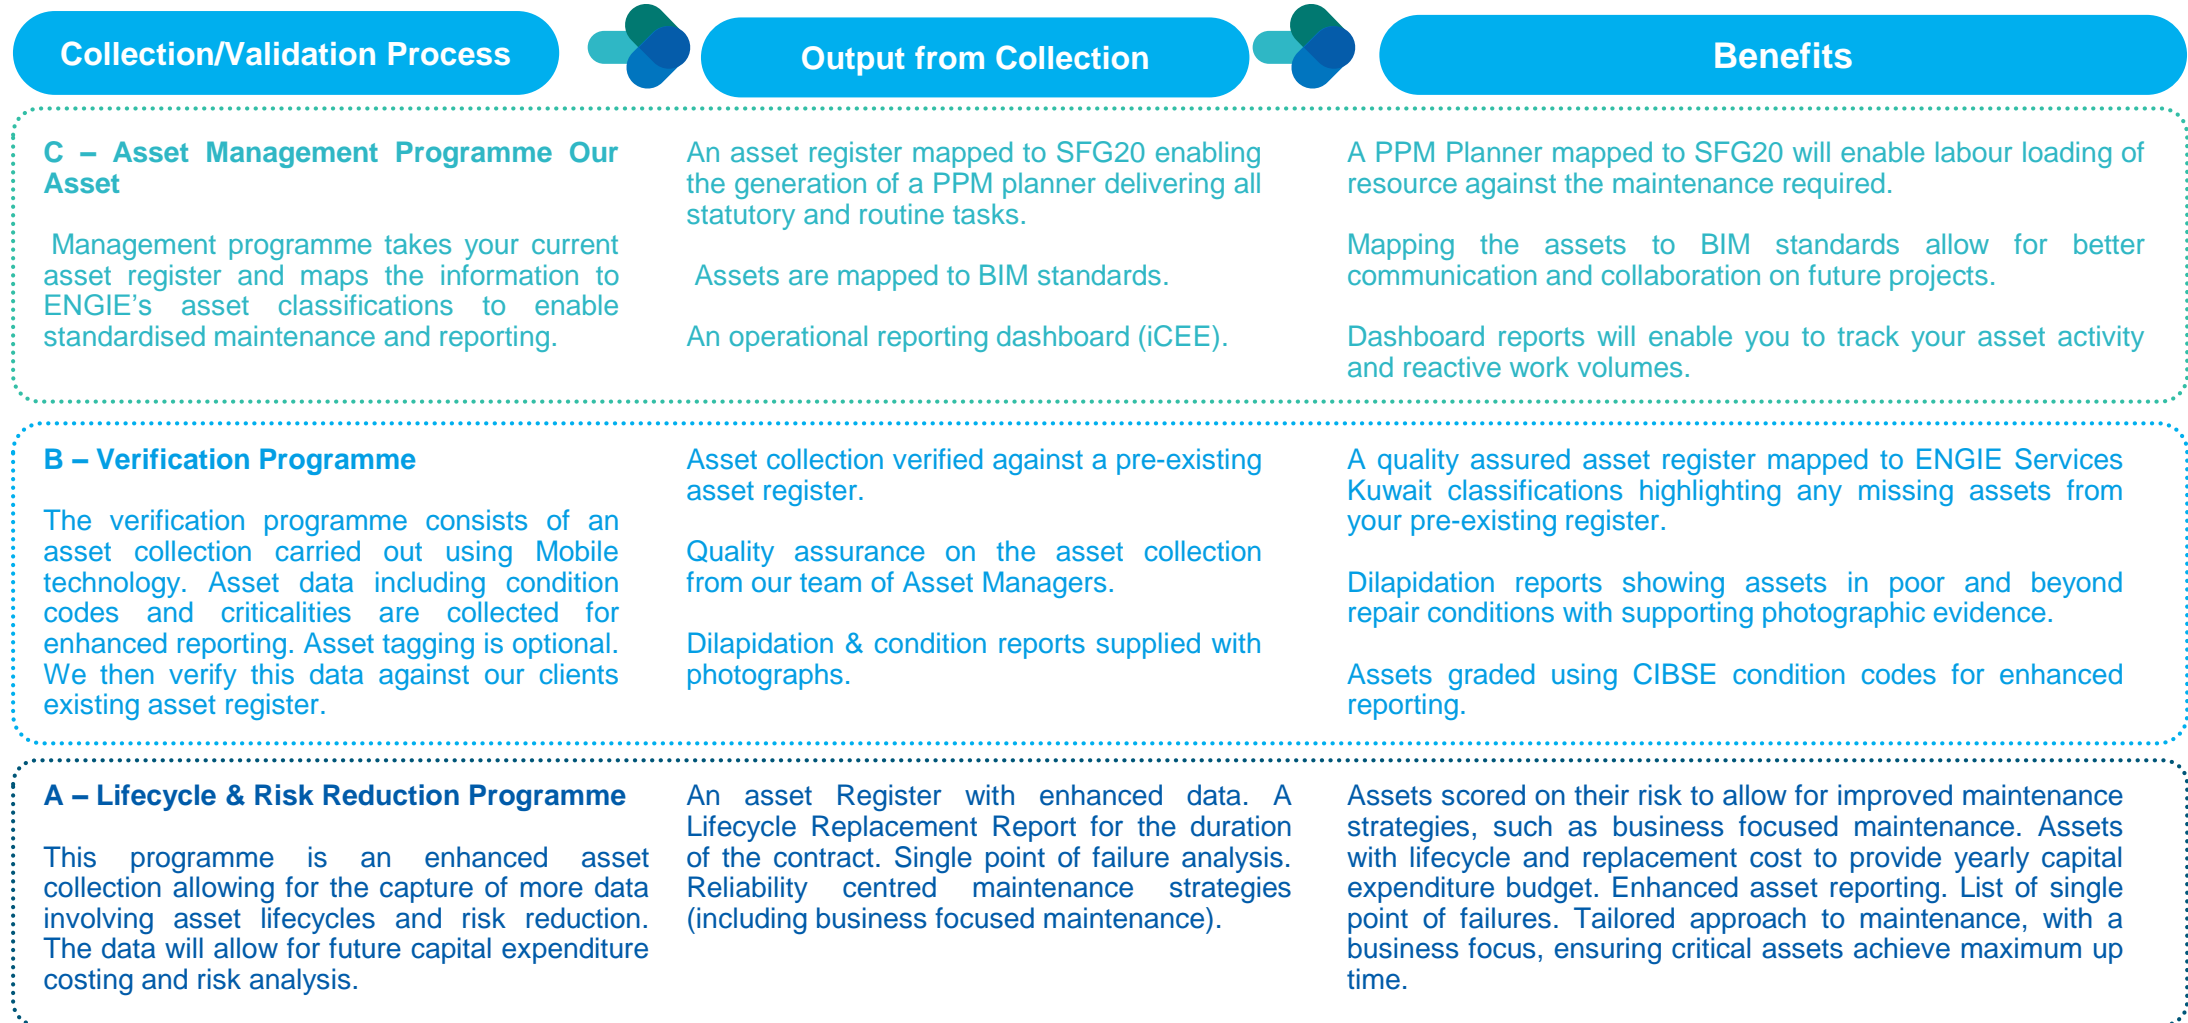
Collection/Validation Process

Output from Collection

Benefits

C – Asset Management Programme Our Asset

Management programme takes your current asset register and maps the information to ENGIE's asset classifications to enable standardised maintenance and reporting.

An asset register mapped to SFG20 enabling the generation of a PPM planner delivering all statutory and routine tasks.

Assets are mapped to BIM standards.

An operational reporting dashboard (iCEE).

A PPM Planner mapped to SFG20 will enable labour loading of resource against the maintenance required.

Mapping the assets to BIM standards allow for better communication and collaboration on future projects.

Dashboard reports will enable you to track your asset activity and reactive work volumes.

B – Verification Programme

The verification programme consists of an asset collection carried out using Mobile technology. Asset data including condition codes and criticalities are collected for enhanced reporting. Asset tagging is optional. We then verify this data against our clients existing asset register.

Asset collection verified against a pre-existing asset register.

Quality assurance on the asset collection from our team of Asset Managers.

Dilapidation & condition reports supplied with photographs.

A quality assured asset register mapped to ENGIE Services Kuwait classifications highlighting any missing assets from your pre-existing register.

Dilapidation reports showing assets in poor and beyond repair conditions with supporting photographic evidence.

Assets graded using CIBSE condition codes for enhanced reporting.

A – Lifecycle & Risk Reduction Programme

This programme is an enhanced asset collection allowing for the capture of more data involving asset lifecycles and risk reduction. The data will allow for future capital expenditure costing and risk analysis.

An asset Register with enhanced data. A Lifecycle Replacement Report for the duration of the contract. Single point of failure analysis. Reliability centred maintenance strategies (including business focused maintenance).

Assets scored on their risk to allow for improved maintenance strategies, such as business focused maintenance. Assets with lifecycle and replacement cost to provide yearly capital expenditure budget. Enhanced asset reporting. List of single point of failures. Tailored approach to maintenance, with a business focus, ensuring critical assets achieve maximum up time.